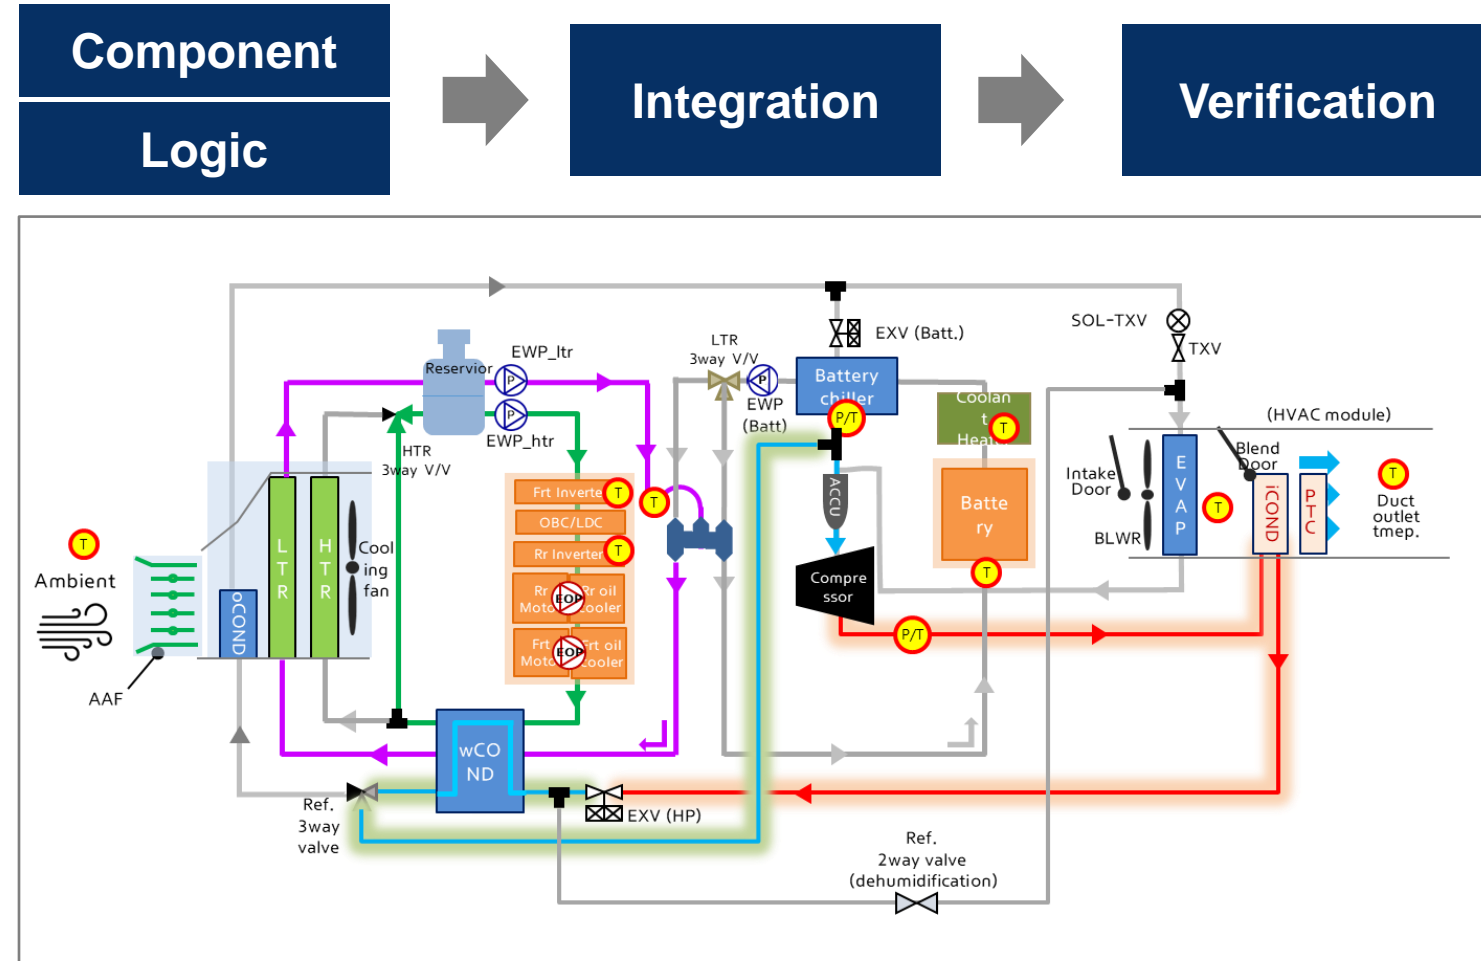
Component

Logic

Integration

Verification

EWP_ltr
Reservoir
P
P
EWP_htr
HTR
3way V/V
LTR
3way V/V
P
EWP
(Batt)
EXV (Batt.)
Battery
chiller
P/T
SOL-TXV
TXV
Coolan
t
Heat
T
(HVAC module)
Frt Inverte
T
OBC/LDC
Rr Inverter
T
Rr
Moto
EOP
Rr oil
cooler
Frt
Moto
EOP
Frt oil
cooler
T
ACCU
Batte
ry
T
Compre
ssor
P/T
Intake
Door
BLWR
E
V
A
P
T
Blend
Door
iCOND
P
T
C
T
Duct
outlet
tmep.
T
Ambient
AAF
oCOND
L
T
R
H
T
R
Cool
ing
fan
wCO
ND
Ref.
3way
valve
EXV (HP)
Ref.
2way valve
(dehumidification)